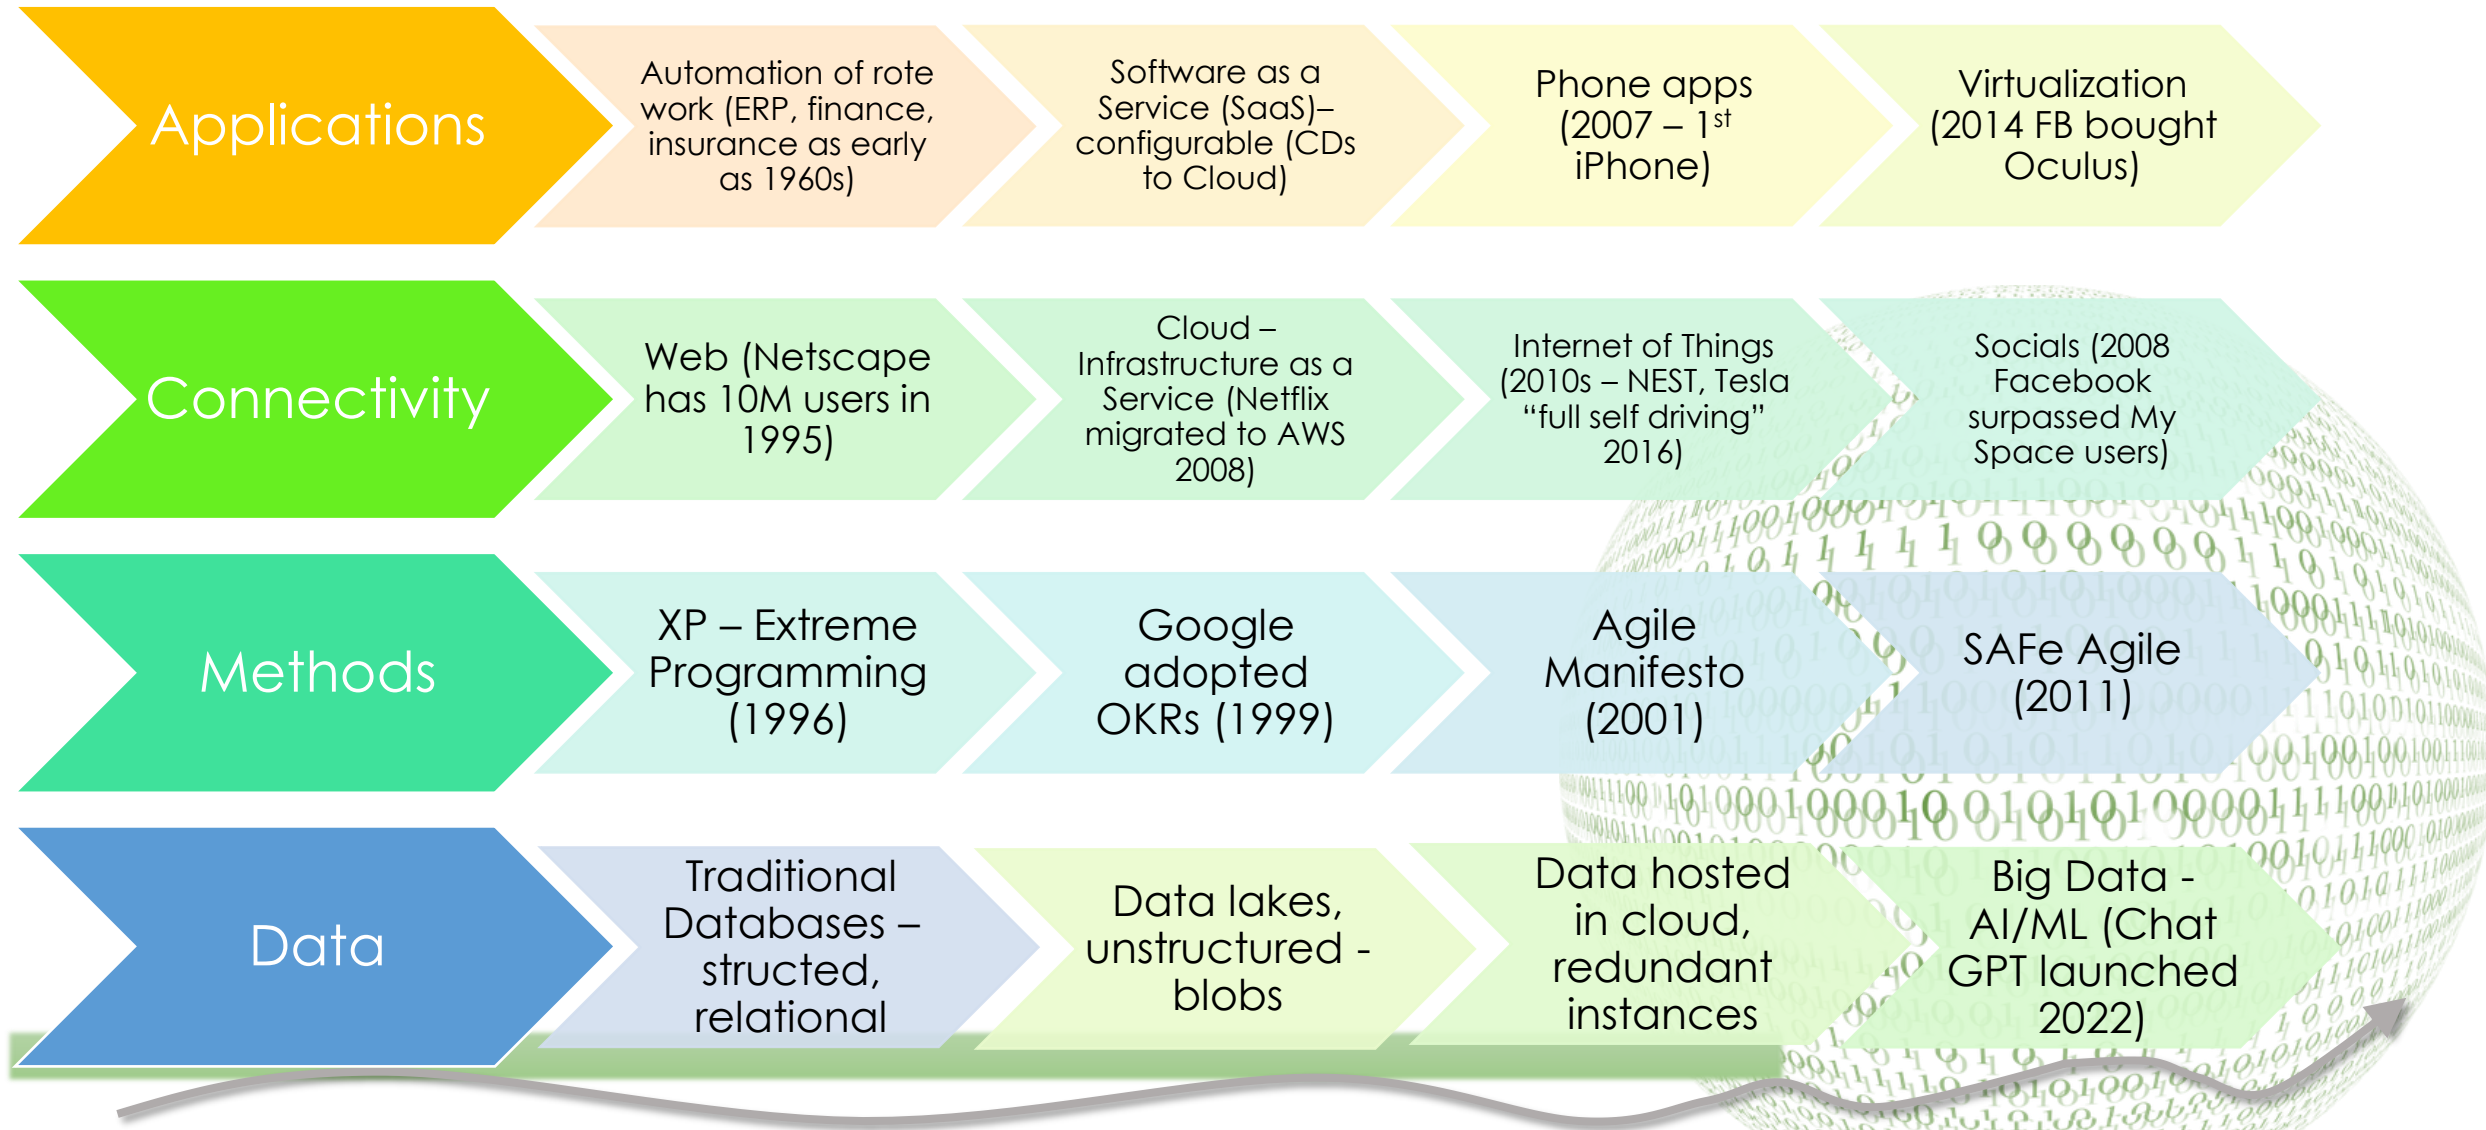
Applications

Automation of rote work (ERP, finance, insurance as early as 1960s)

Software as a Service (SaaS)– configurable (CDs to Cloud)

Phone apps (2007 – 1$^{st}$ iPhone)

Virtualization (2014 FB bought Oculus)

Connectivity

Web (Netscape has 10M users in 1995)

Cloud – Infrastructure as a Service (Netflix migrated to AWS 2008)

Internet of Things (2010s – NEST, Tesla “full self driving” 2016)

Socials (2008 Facebook surpassed My Space users)

Methods

XP – Extreme Programming (1996)

Google adopted OKRs (1999)

Agile Manifesto (2001)

SAFe Agile (2011)

Data

Traditional Databases – structed, relational

Data lakes, unstructured - blobs

Data hosted in cloud, redundant instances

Big Data - AI/ML (Chat GPT launched 2022)